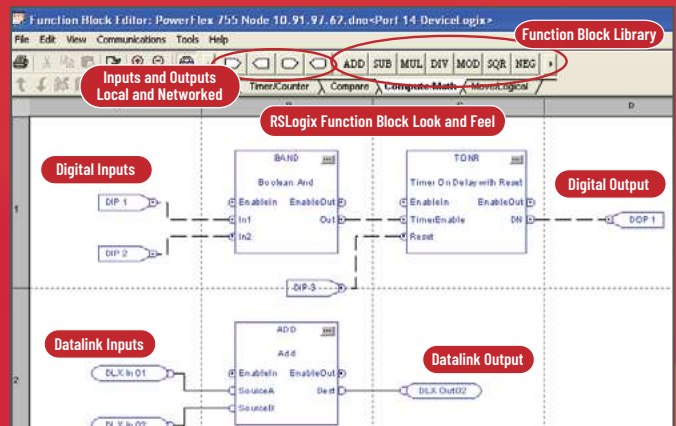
Function Block Editor: PowerFlex 755 Node 10.91.97.67.dno<Port 14 DeviceLogix>
File Edit View Communications Tools Help

Function Block Library

ADD SUB MUL DIV MOD SQR NEG

Inputs and Outputs Local and Networked

Timer/Counter Compare Compute/Math Move/Logical

RSLogix Function Block Look and Feel

D

Digital Inputs

1

DIP 1

DIP 2

BAND
Boolean And
EnableIn EnableOut
In1 Out
In2

TONR
Timer On Delay with Reset
EnableIn EnableOut
TimerEnable DN
Reset

Digital Output

DOP 1

DIP 3

Datalink Inputs

2

DLX In 01

DLX In 02

ADD
Add
EnableIn EnableOut
SourceA Dest
SourceB

Datalink Output

DLX Out02